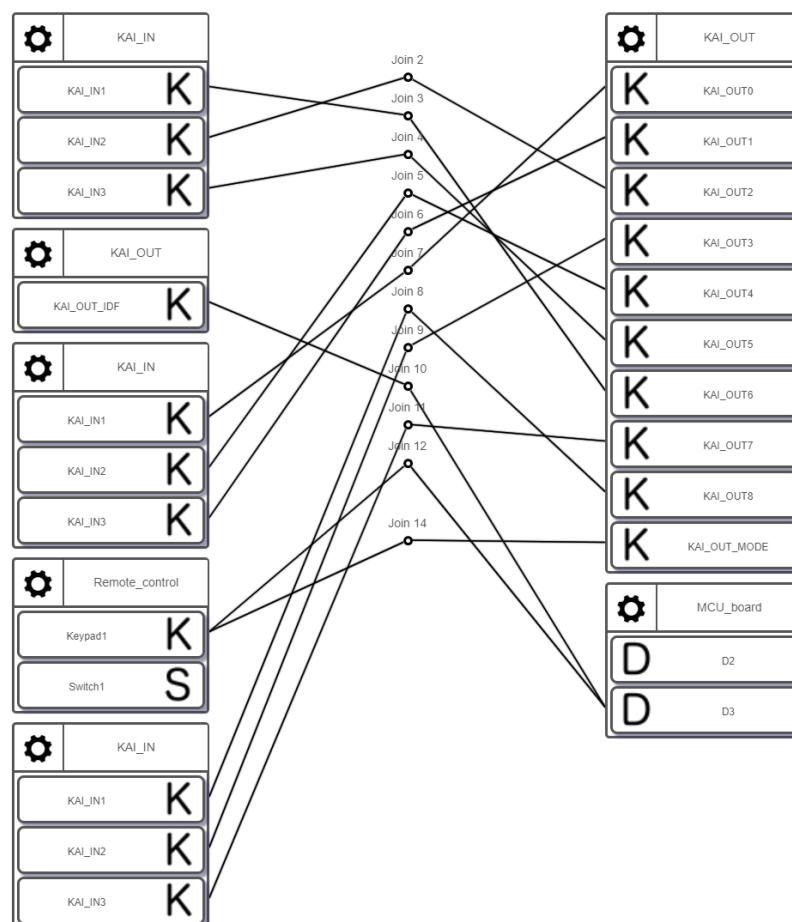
KAI_IN
KAI_IN1 K
KAI_IN2 K
KAI_IN3 K

KAI_OUT
KAI_OUT_IDF K

KAI_IN
KAI_IN1 K
KAI_IN2 K
KAI_IN3 K

Remote_control
Keypad1 K
Switch1 S

KAI_IN
KAI_IN1 K
KAI_IN2 K
KAI_IN3 K

Join 2
Join 3
Join 4
Join 5
Join 6
Join 7
Join 8
Join 9
Join 10
Join 11
Join 12
Join 14

KAI_OUT
K KAI_OUT0
K KAI_OUT1
K KAI_OUT2
K KAI_OUT3
K KAI_OUT4
K KAI_OUT5
K KAI_OUT6
K KAI_OUT7
K KAI_OUT8
K KAI_OUT_MODE

MCU_board
D D2
D D3